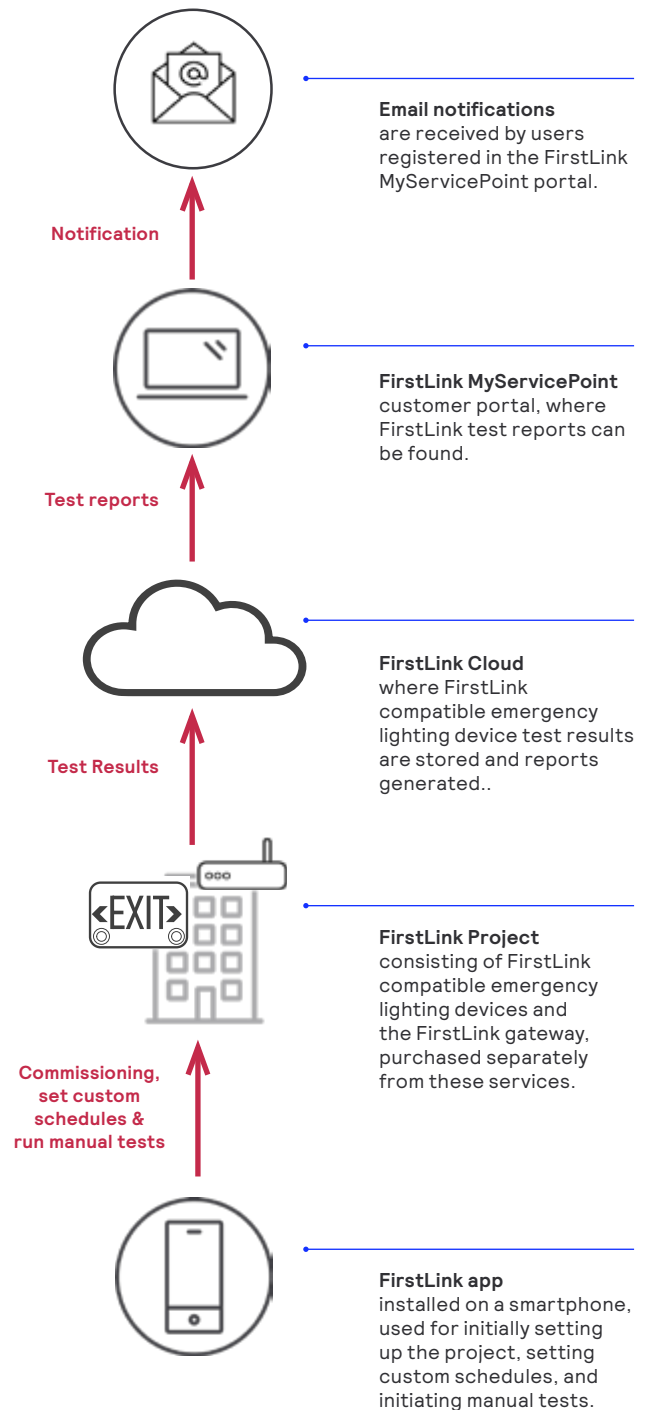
@

Email notifications are received by users registered in the FirstLink MyServicePoint portal.

Notification

FirstLink MyServicePoint customer portal, where FirstLink test reports can be found.

Test reports

FirstLink Cloud where FirstLink compatible emergency lighting device test results are stored and reports generated..

Test Results

EXIT

FirstLink Project consisting of FirstLink compatible emergency lighting devices and the FirstLink gateway, purchased separately from these services.

Commissioning, set custom schedules & run manual tests

FirstLink app installed on a smartphone, used for initially setting up the project, setting custom schedules, and initiating manual tests.